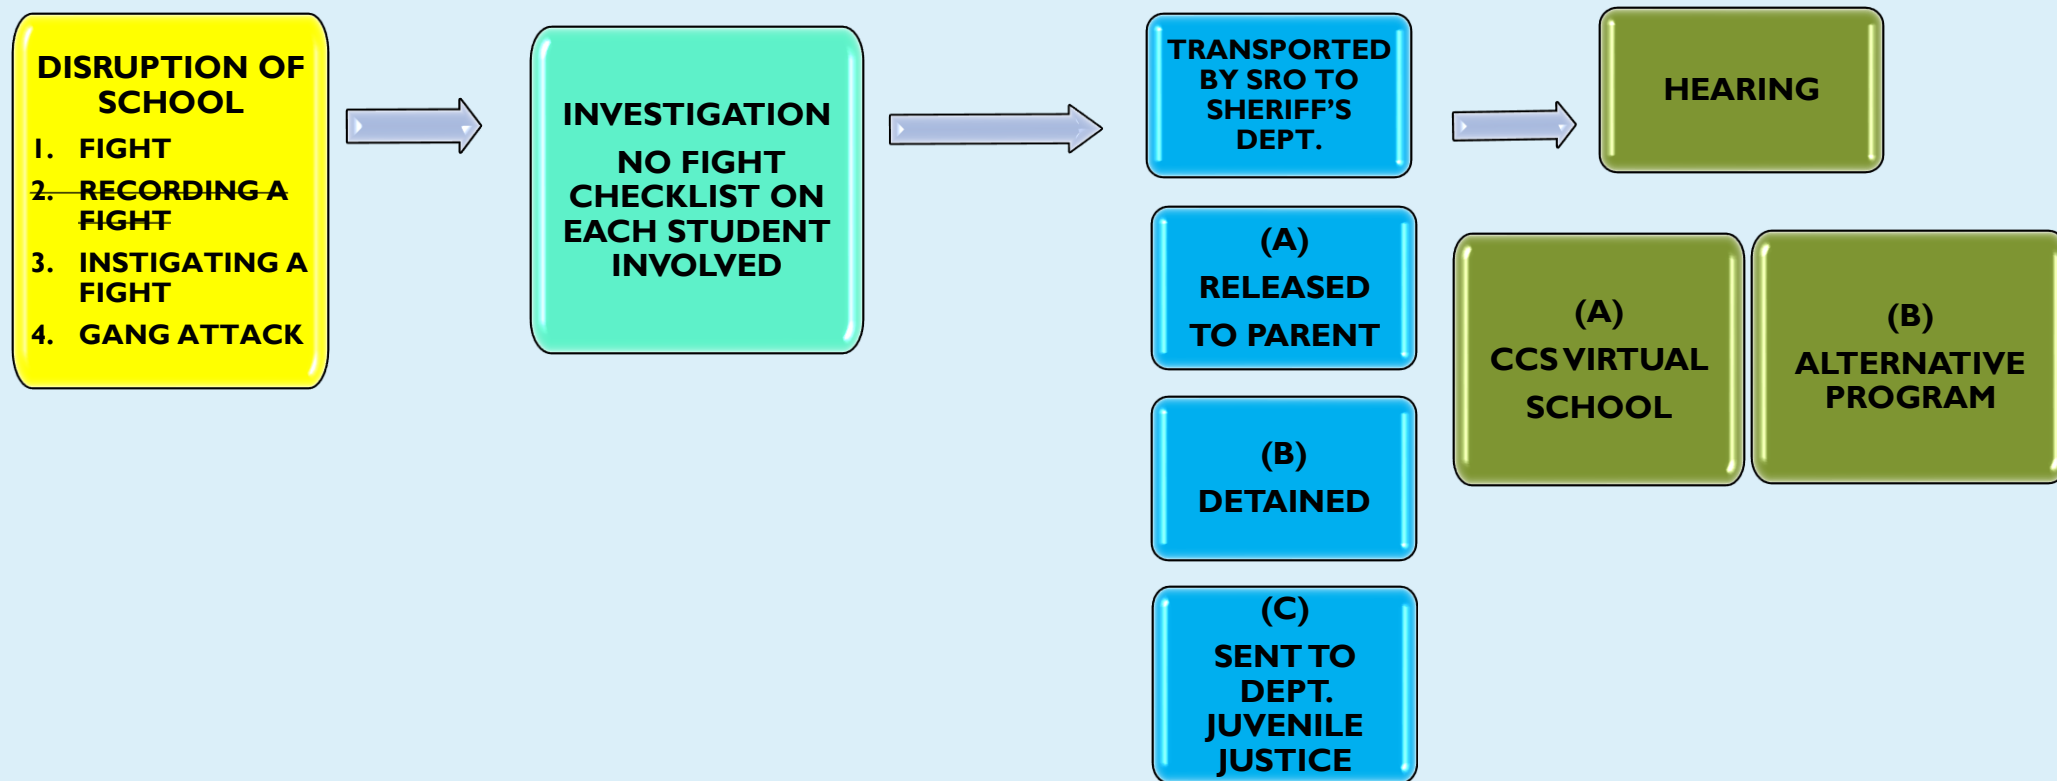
DISRUPTION OF SCHOOL

1. FIGHT
2. ~~RECORDING A FIGHT~~
3. INSTIGATING A FIGHT
4. GANG ATTACK

INVESTIGATION

NO FIGHT CHECKLIST ON EACH STUDENT INVOLVED

TRANSPORTED BY SRO TO SHERIFF'S DEPT.

(A) RELEASED TO PARENT

(B) DETAINED

(C) SENT TO DEPT. JUVENILE JUSTICE

HEARING

(A) CCS VIRTUAL SCHOOL

(B) ALTERNATIVE PROGRAM